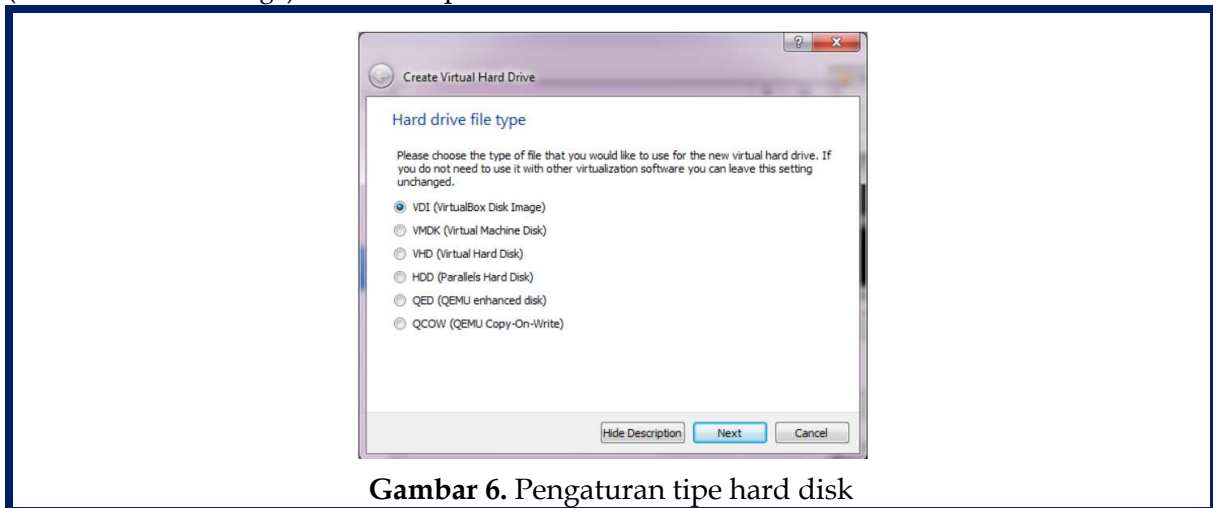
?
x

Create Virtual Hard Drive

Hard drive file type

Please choose the type of file that you would like to use for the new virtual hard drive. If you do not need to use it with other virtualization software you can leave this setting unchanged.

VDI (VirtualBox Disk Image)

VMDK (Virtual Machine Disk)

VHD (Virtual Hard Disk)

HDD (Parallels Hard Disk)

QED (QEMU enhanced disk)

QCOW (QEMU Copy-On-Write)

Hide Description | Next | Cancel

**Gambar 6.** Pengaturan tipe hard disk